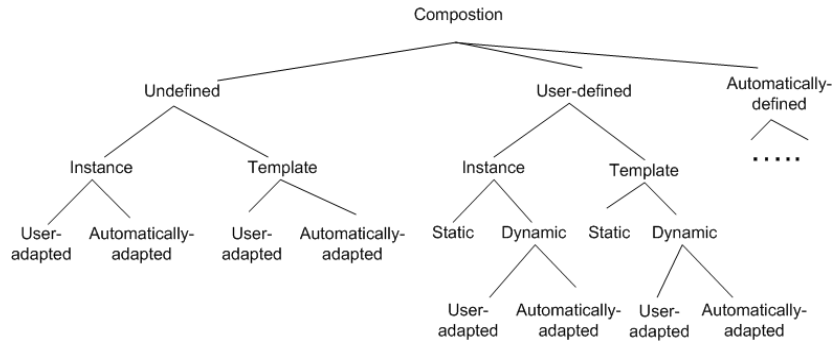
Compostion

Undefined

Instance

User-adapted

Automatically-adapted

Template

User-adapted

Automatically-adapted

User-defined

Instance

Static

Dynamic

User-adapted

Automatically-adapted

Template

Static

Dynamic

User-adapted

Automatically-adapted

Automatically-defined

.....